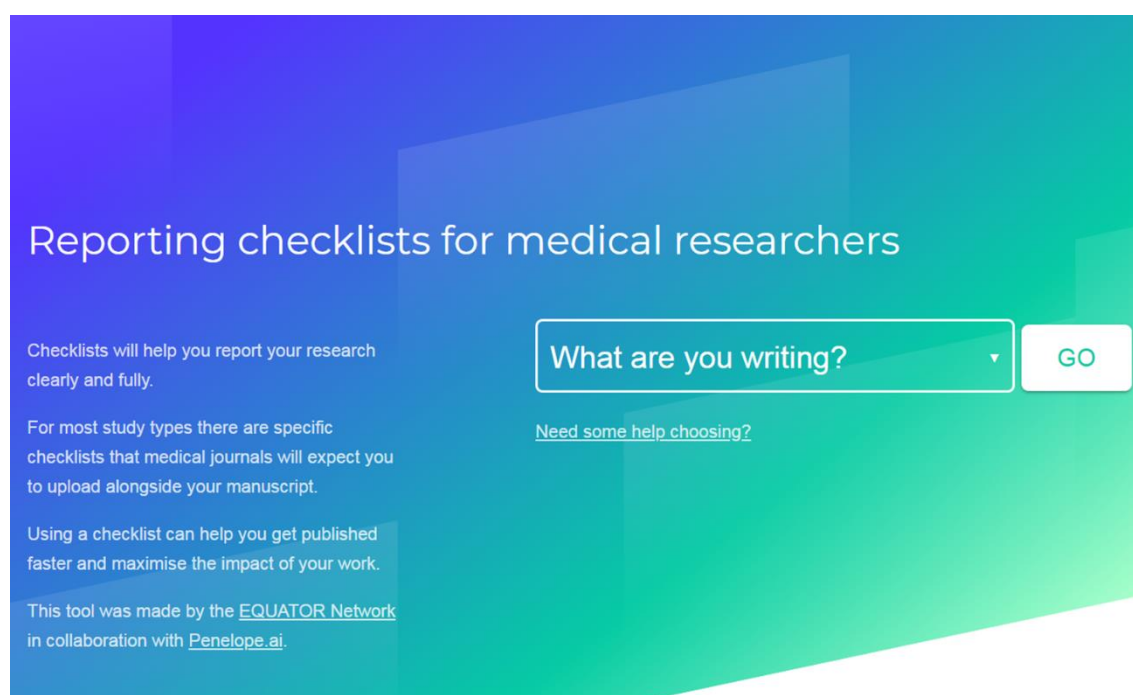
Reporting checklists for medical researchers

Checklists will help you report your research clearly and fully.

For most study types there are specific checklists that medical journals will expect you to upload alongside your manuscript.

Using a checklist can help you get published faster and maximise the impact of your work.

This tool was made by the EQUATOR Network in collaboration with Penelope.ai.

What are you writing?

GO

Need some help choosing?